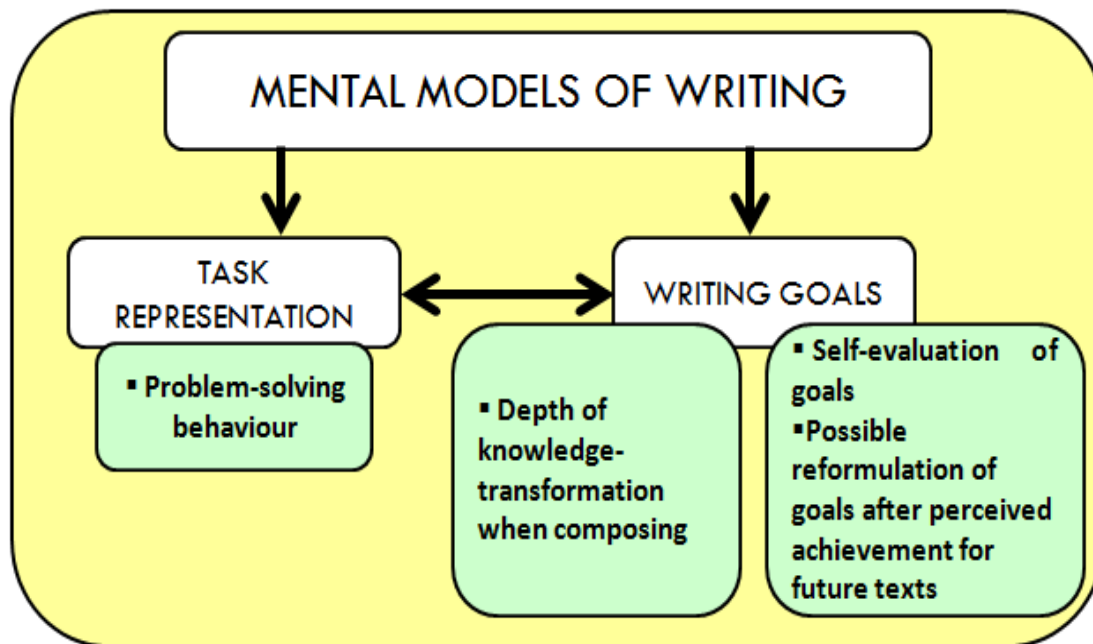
MENTAL MODELS OF WRITING

TASK REPRESENTATION

▪ Problem-solving behaviour

WRITING GOALS

▪ Depth of knowledge-transformation when composing

▪ Self-evaluation of goals
▪ Possible reformulation of goals after perceived achievement for future texts